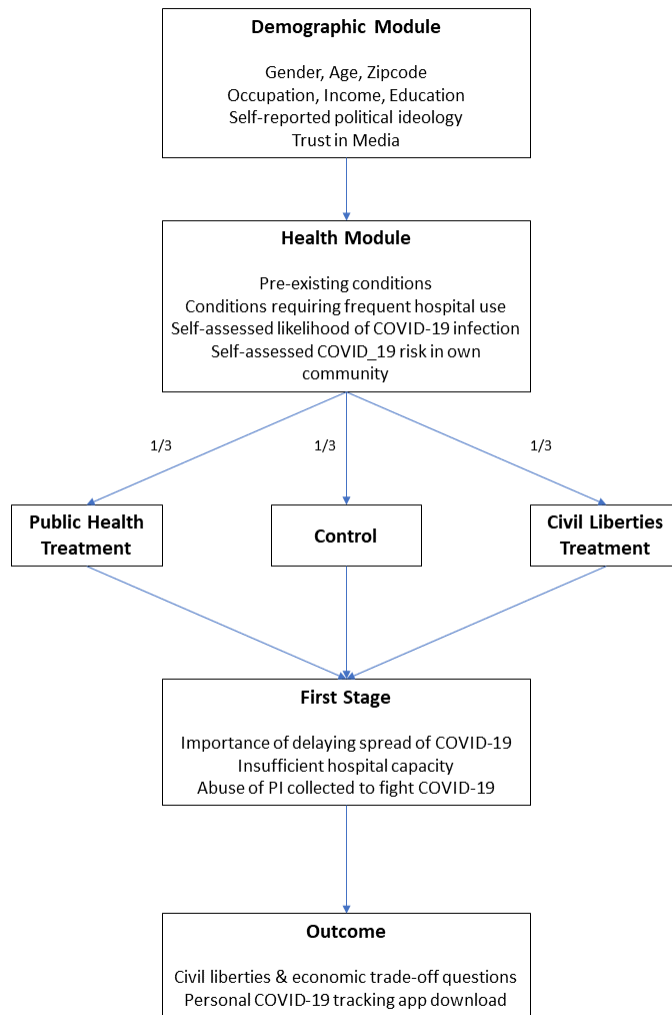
Demographic Module

Gender, Age, Zipcode
Occupation, Income, Education
Self-reported political ideology
Trust in Media

Health Module

Pre-existing conditions
Conditions requiring frequent hospital use
Self-assessed likelihood of COVID-19 infection
Self-assessed COVID_19 risk in own community

1/3

1/3

1/3

Public Health Treatment

Control

Civil Liberties Treatment

First Stage

Importance of delaying spread of COVID-19
Insufficient hospital capacity
Abuse of PI collected to fight COVID-19

Outcome

Civil liberties & economic trade-off questions
Personal COVID-19 tracking app download